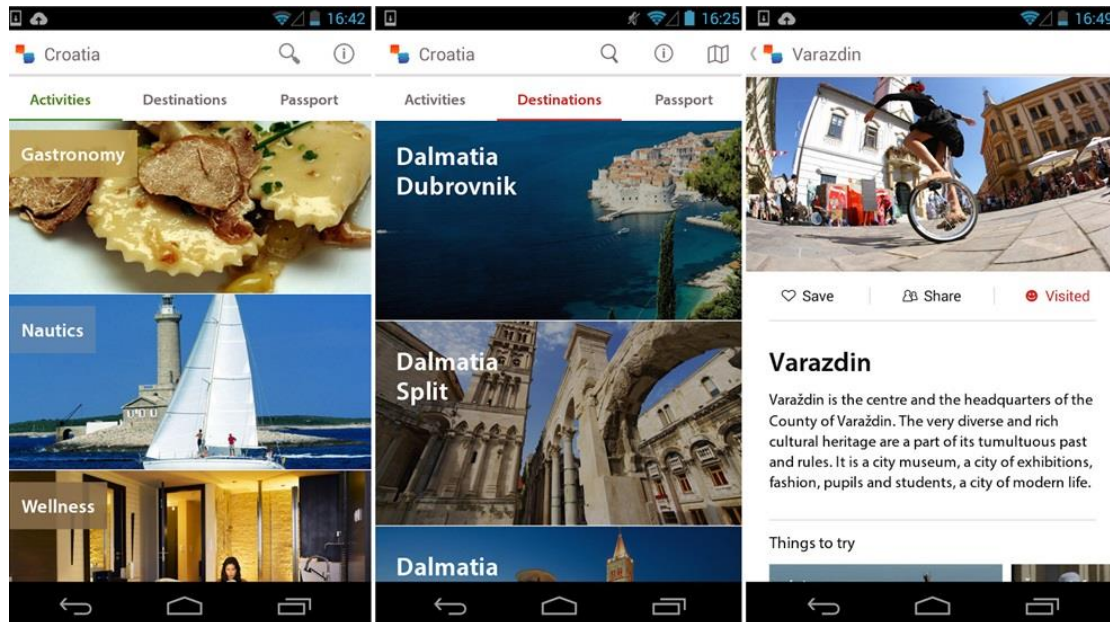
16:42

Croatia

Activities
Destinations
Passport

Gastronomy

Nautics

Wellness

16:25

Croatia

Activities
Destinations
Passport

Dalmatia Dubrovnik

Dalmatia Split

Dalmatia

16:49

Varazdin

Save
Share
Visited

Varazdin

Varaždin is the centre and the headquarters of the County of Varaždin. The very diverse and rich cultural heritage are a part of its tumultuous past and rules. It is a city museum, a city of exhibitions, fashion, pupils and students, a city of modern life.

Things to try